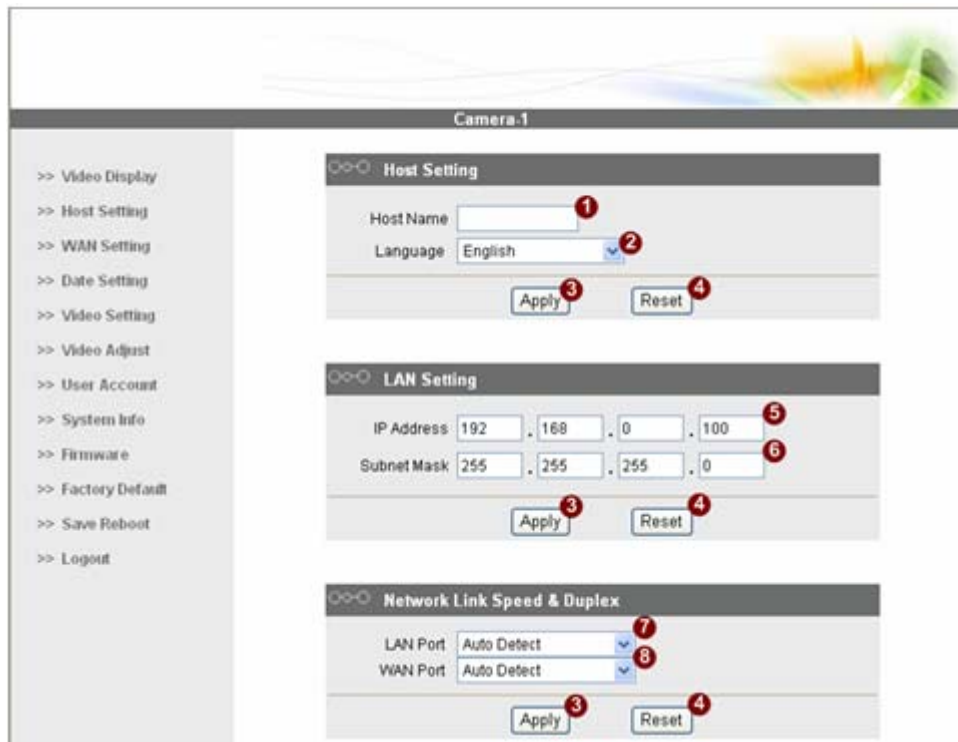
Camera-1

>> Video Display
>> Host Setting
>> WAN Setting
>> Date Setting
>> Video Setting
>> Video Adjust
>> User Account
>> System Info
>> Firmware
>> Factory Default
>> Save Reboot
>> Logout

Host Setting

Host Name 1

Language English 2

Apply 3 Reset 4

LAN Setting

IP Address 192 . 168 . 0 . 100 5

Subnet Mask 255 . 255 . 255 . 0 6

Apply 3 Reset 4

Network Link Speed & Duplex

LAN Port Auto Detect 7

WAN Port Auto Detect 8

Apply 3 Reset 4